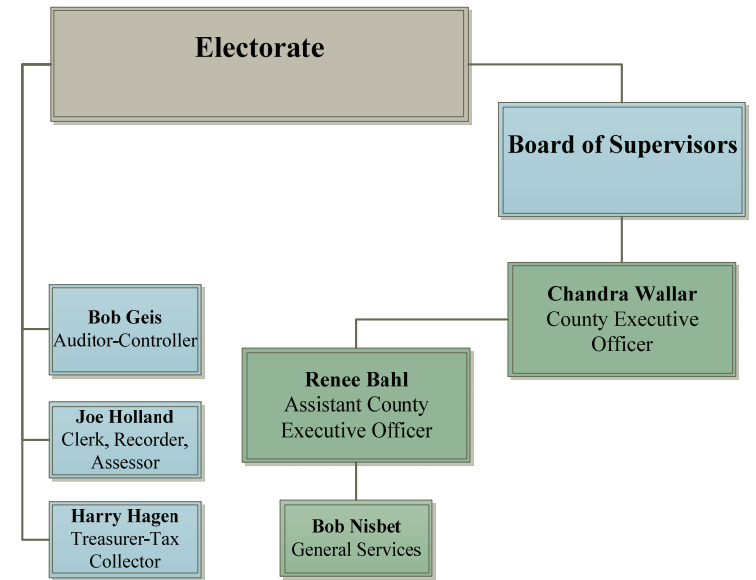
Electorate

Board of Supervisors

Chandra Wallar
County Executive Officer

Renee Bahl
Assistant County Executive Officer

Bob Nisbet
General Services

Bob Geis
Auditor-Controller

Joe Holland
Clerk, Recorder, Assessor

Harry Hagen
Treasurer-Tax Collector